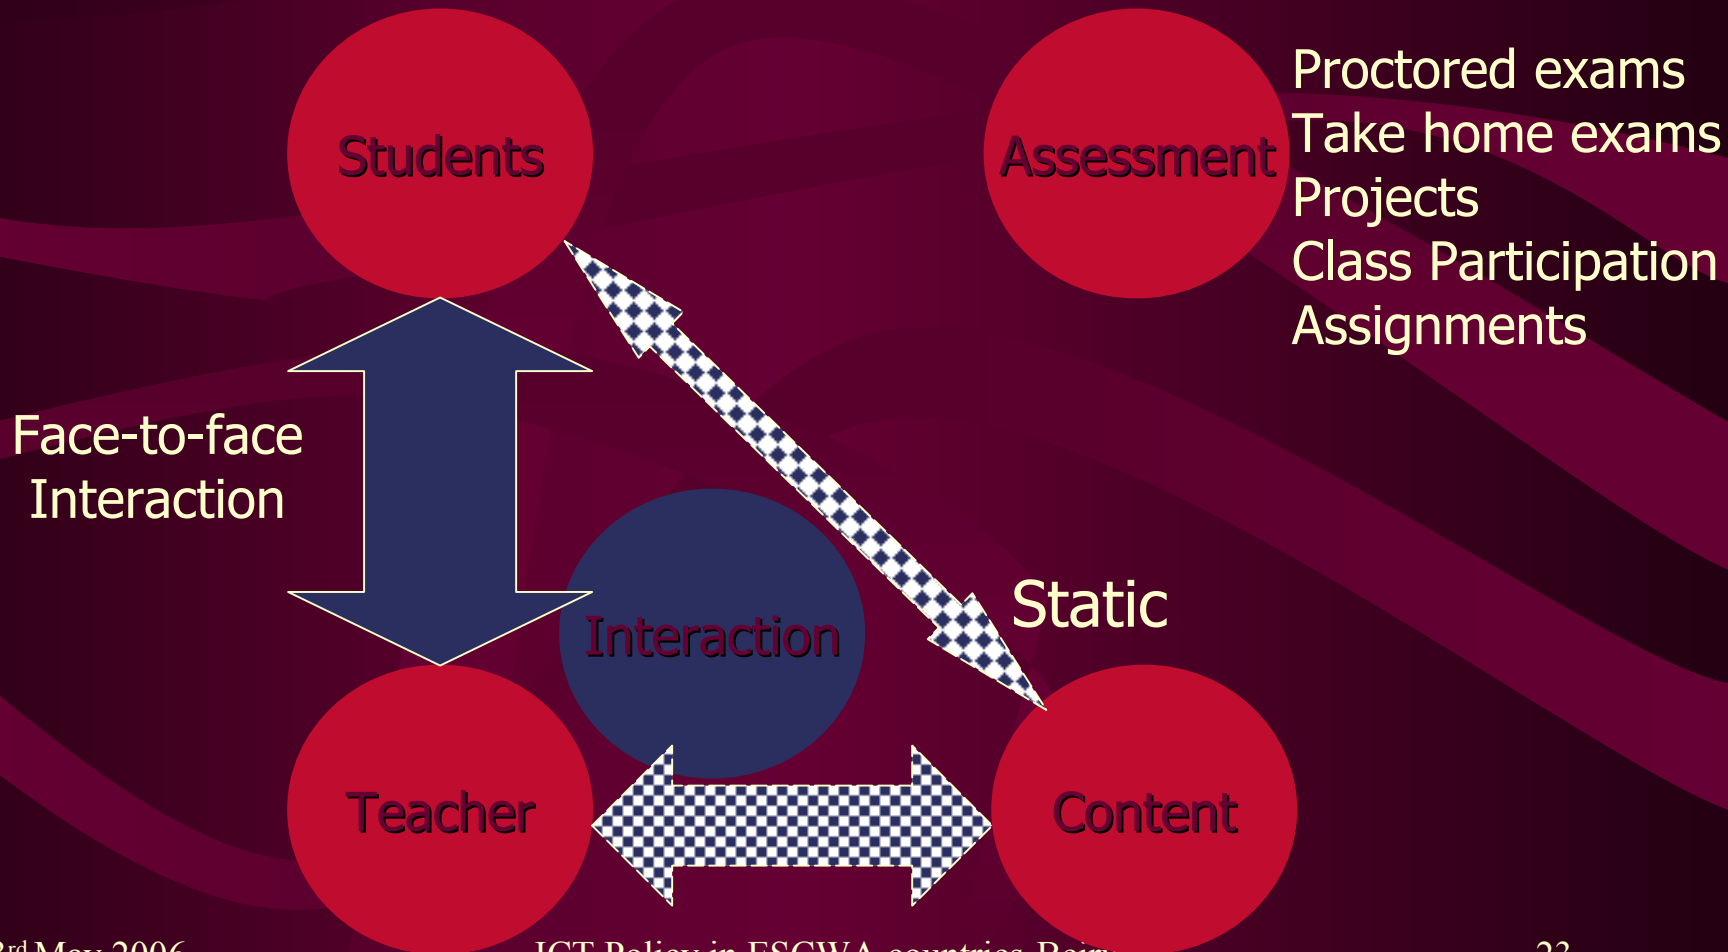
Students

Assessment

Proctored exams
Take home exams
Projects
Class Participation
Assignments

Face-to-face Interaction

Interaction

Static

Teacher

Content

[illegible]rd May 2006

ICT Policy in ESCWA countries Beir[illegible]

2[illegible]